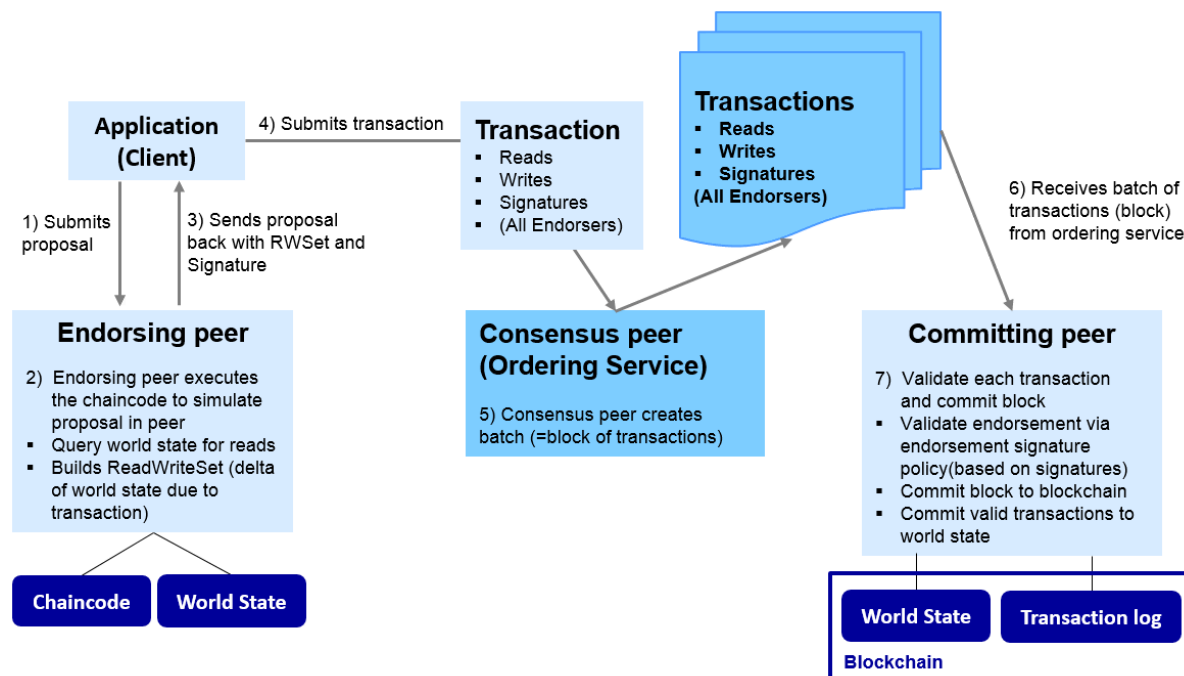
Application (Client)

4) Submits transaction

Transaction
- Reads
- Writes
- Signatures
- (All Endorsers)

Transactions
- Reads
- Writes
- Signatures
(All Endorsers)

1) Submits proposal

3) Sends proposal back with RWSet and Signature

6) Receives batch of transactions (block) from ordering service

Endorsing peer
2) Endorsing peer executes the chaincode to simulate proposal in peer
- Query world state for reads
- Builds ReadWriteSet (delta of world state due to transaction)

Consensus peer (Ordering Service)
5) Consensus peer creates batch (=block of transactions)

Committing peer
7) Validate each transaction and commit block
- Validate endorsement via endorsement signature policy(based on signatures)
- Commit block to blockchain
- Commit valid transactions to world state

Chaincode

World State

World State

Transaction log

Blockchain